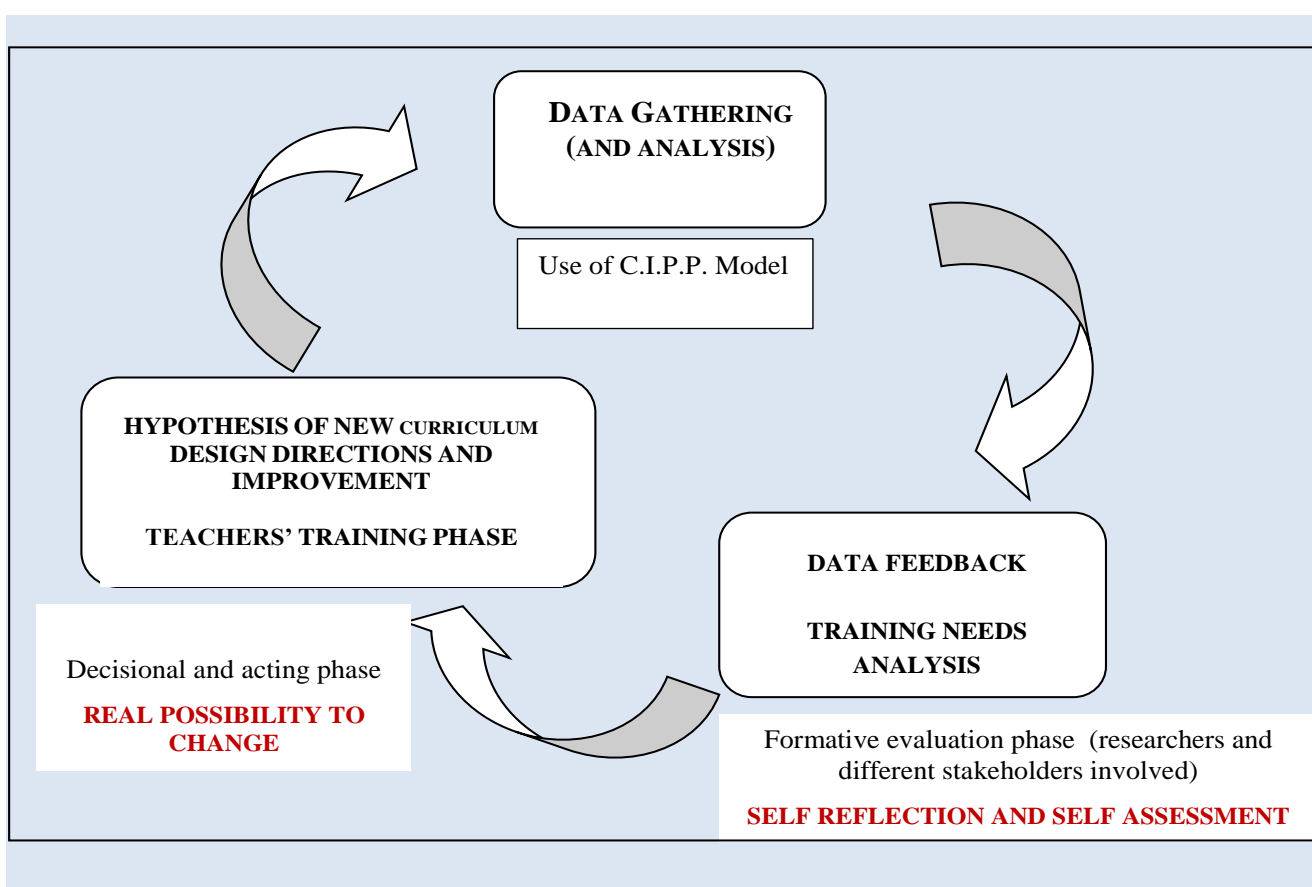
DATA GATHERING
(AND ANALYSIS)

Use of C.I.P.P. Model

HYPOTHESIS OF NEW CURRICULUM DESIGN DIRECTIONS AND IMPROVEMENT

TEACHERS' TRAINING PHASE

DATA FEEDBACK

TRAINING NEEDS ANALYSIS

Decisional and acting phase

REAL POSSIBILITY TO CHANGE

Formative evaluation phase (researchers and different stakeholders involved)

SELF REFLECTION AND SELF ASSESSMENT